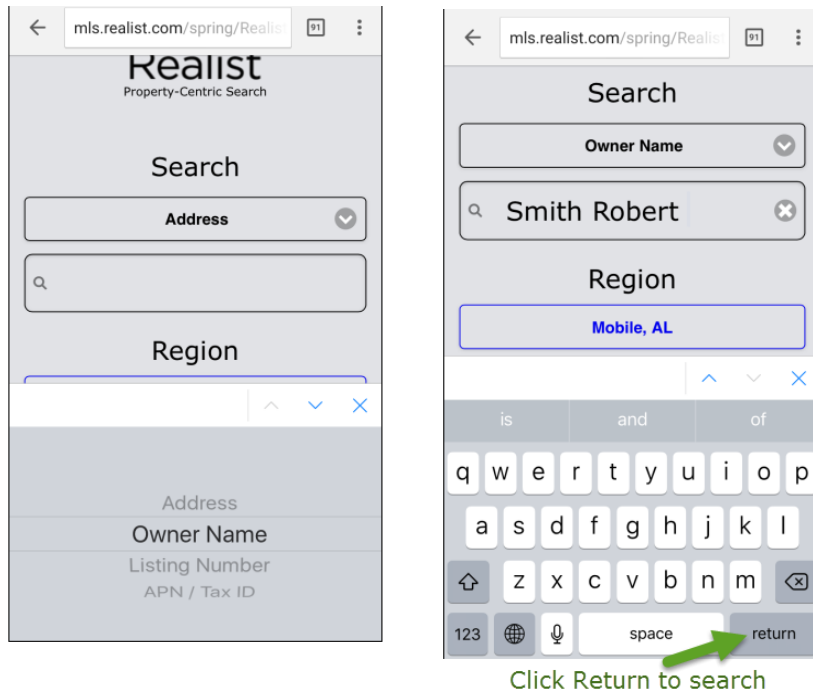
mls.realist.com/spring/Realis

91

Realist
Property-Centric Search

Search

Address

Region

Address
Owner Name
Listing Number
APN / Tax ID

mls.realist.com/spring/Realis

91

Search

Owner Name

Smith Robert

Region

Mobile, AL

is
and
of

q w e r t y u i o p
a s d f g h j k l
z x c v b n m
123
space
return

Click Return to search